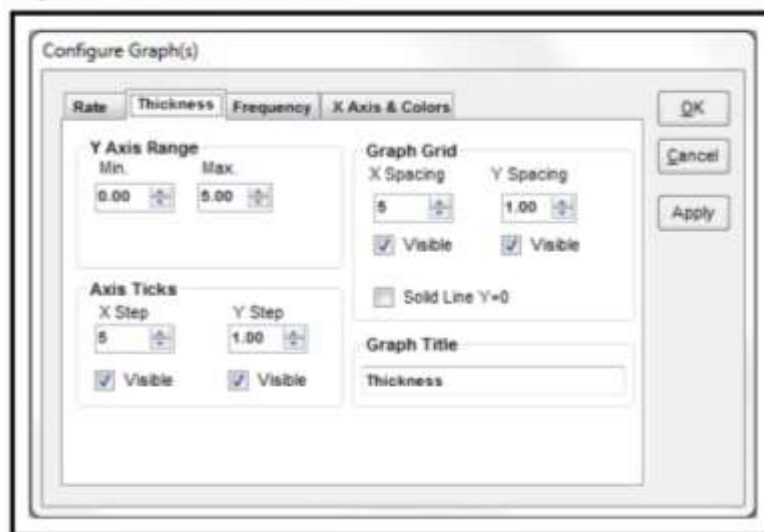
Configure Graph(s)

Rate | Thickness | Frequency | X Axis & Colors

Y Axis Range
Min. 0.00
Max. 5.00

Axis Ticks
X Step 5
Y Step 1.00
Visible
Visible

Graph Grid
X Spacing 5
Y Spacing 1.00
Visible
Visible
Solid Line Y=0

Graph Title
Thickness

OK
Cancel
Apply